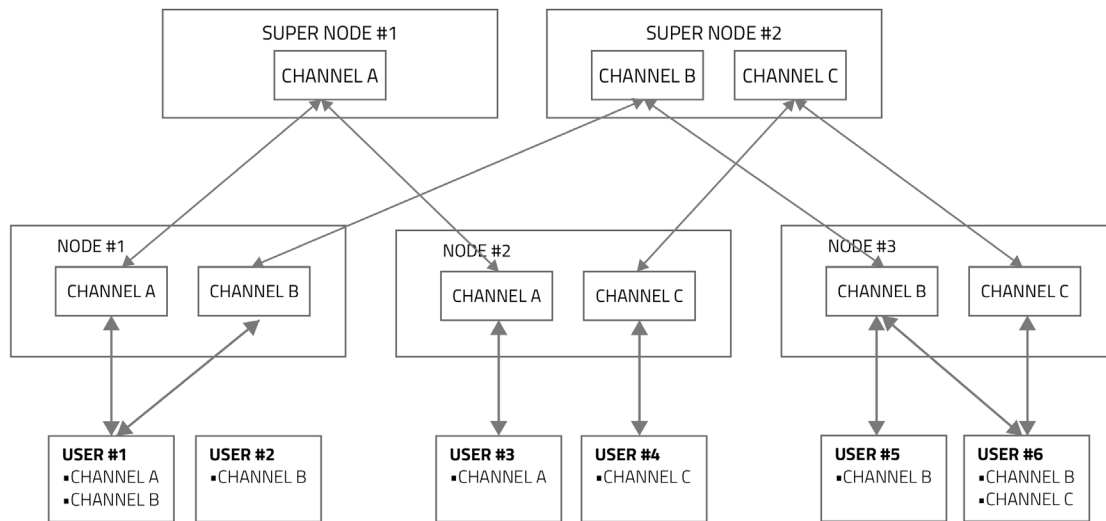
SUPER NODE #1

CHANNEL A

SUPER NODE #2

CHANNEL B

CHANNEL C

NODE #1

CHANNEL A

CHANNEL B

NODE #2

CHANNEL A

CHANNEL C

NODE #3

CHANNEL B

CHANNEL C

USER #1
▪CHANNEL A
▪CHANNEL B

USER #2
▪CHANNEL B

USER #3
▪CHANNEL A

USER #4
▪CHANNEL C

USER #5
▪CHANNEL B

USER #6
▪CHANNEL B
▪CHANNEL C